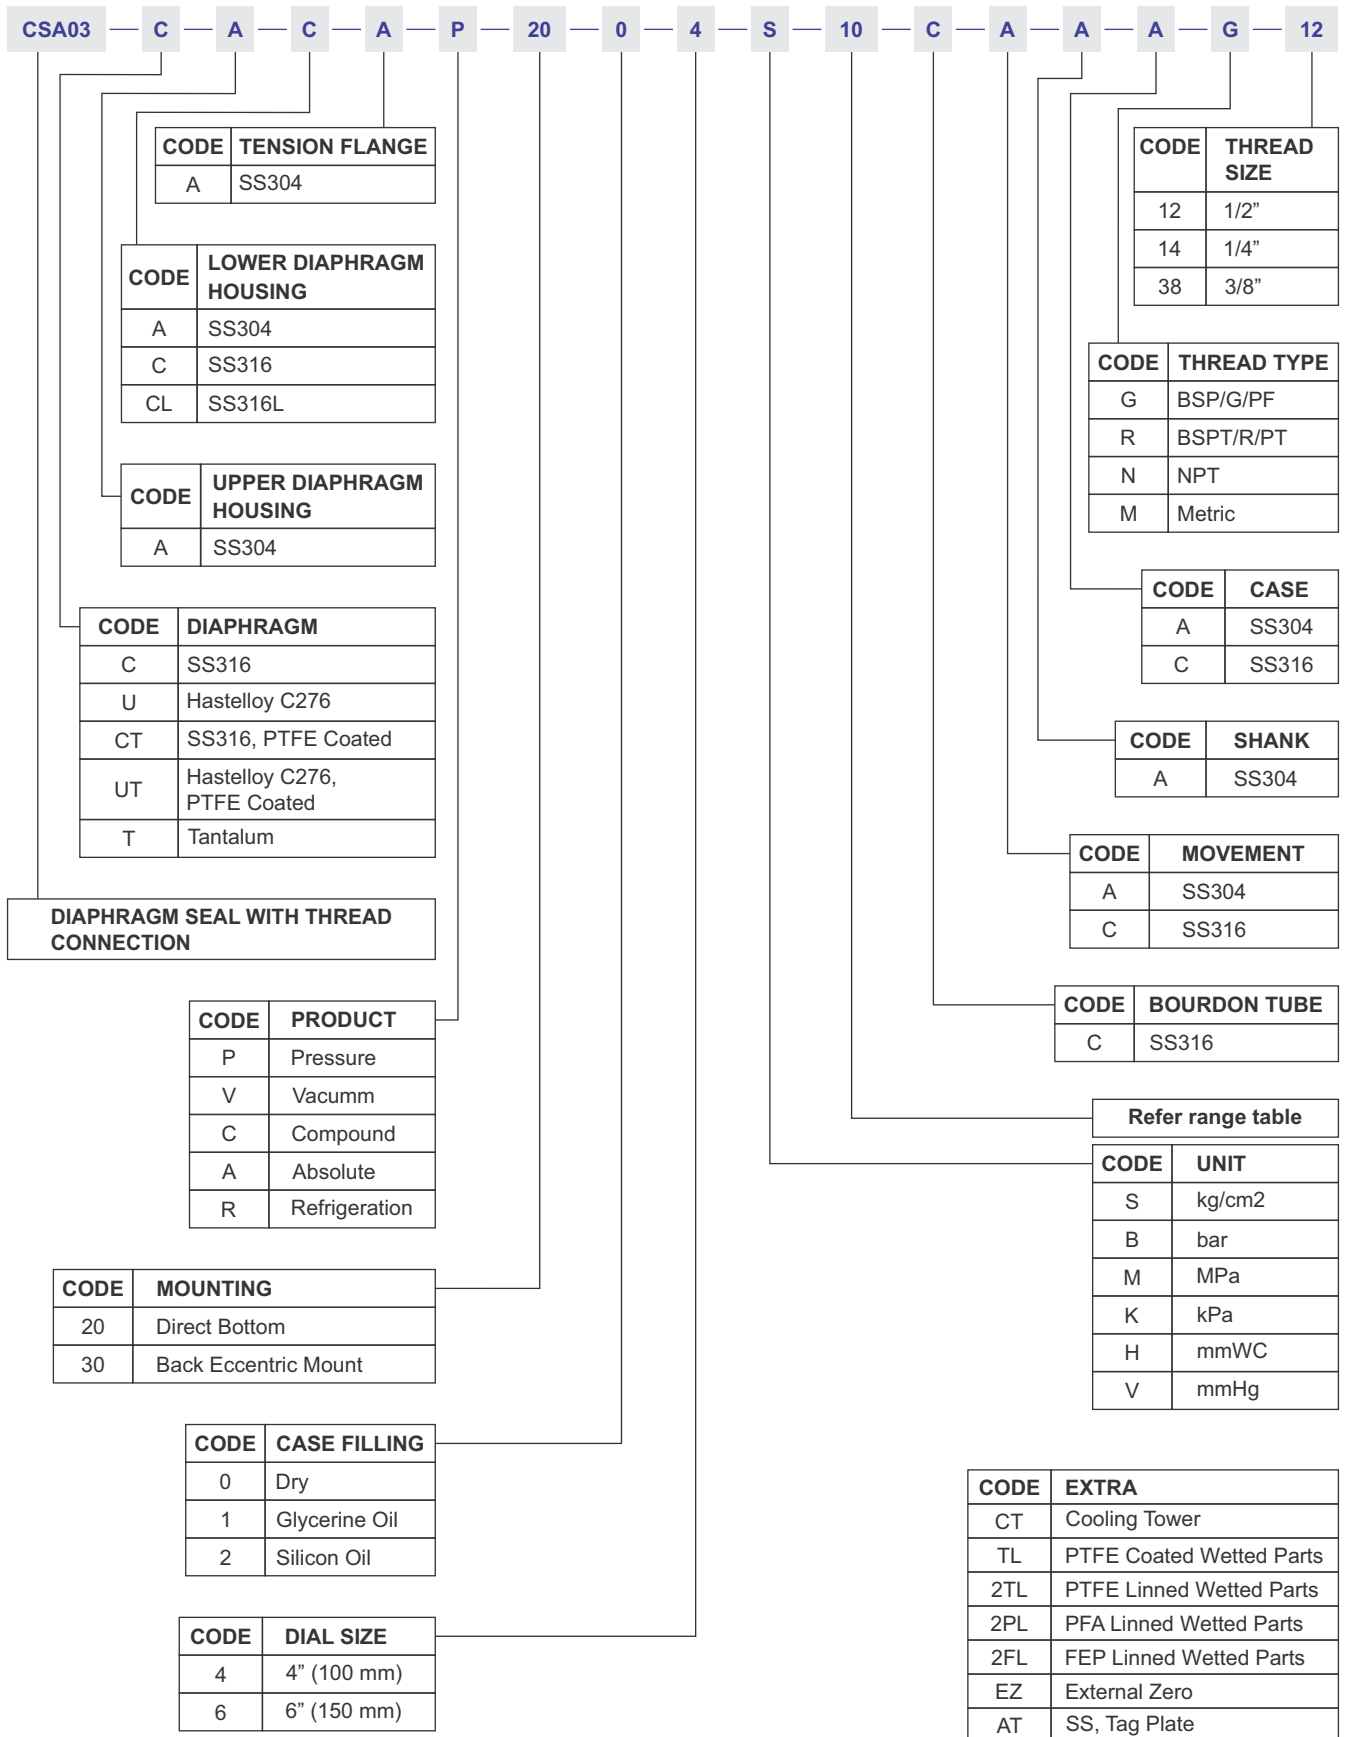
CSA03 — C — A — C — A — P — 20 — 0 — 4 — S — 10 — C — A — A — A — G — 12

| CODE | TENSION FLANGE |
|---|---|
| A | SS304 |

| CODE | LOWER DIAPHRAGM HOUSING |
|---|---|
| A | SS304 |
| C | SS316 |
| CL | SS316L |

| CODE | UPPER DIAPHRAGM HOUSING |
|---|---|
| A | SS304 |

| CODE | DIAPHRAGM |
|---|---|
| C | SS316 |
| U | Hastelloy C276 |
| CT | SS316, PTFE Coated |
| UT | Hastelloy C276, PTFE Coated |
| T | Tantalum |

DIAPHRAGM SEAL WITH THREAD CONNECTION

| CODE | PRODUCT |
|---|---|
| P | Pressure |
| V | Vacumm |
| C | Compound |
| A | Absolute |
| R | Refrigeration |

| CODE | MOUNTING |
|---|---|
| 20 | Direct Bottom |
| 30 | Back Eccentric Mount |

| CODE | CASE FILLING |
|---|---|
| 0 | Dry |
| 1 | Glycerine Oil |
| 2 | Silicon Oil |

| CODE | DIAL SIZE |
|---|---|
| 4 | 4” (100 mm) |
| 6 | 6” (150 mm) |

| CODE | THREAD SIZE |
|---|---|
| 12 | 1/2” |
| 14 | 1/4” |
| 38 | 3/8” |

| CODE | THREAD TYPE |
|---|---|
| G | BSP/G/PF |
| R | BSPT/R/PT |
| N | NPT |
| M | Metric |

| CODE | CASE |
|---|---|
| A | SS304 |
| C | SS316 |

| CODE | SHANK |
|---|---|
| A | SS304 |

| CODE | MOVEMENT |
|---|---|
| A | SS304 |
| C | SS316 |

| CODE | BOURDON TUBE |
|---|---|
| C | SS316 |

Refer range table

| CODE | UNIT |
|---|---|
| S | kg/cm2 |
| B | bar |
| M | MPa |
| K | kPa |
| H | mmWC |
| V | mmHg |

| CODE | EXTRA |
|---|---|
| CT | Cooling Tower |
| TL | PTFE Coated Wetted Parts |
| 2TL | PTFE Linned Wetted Parts |
| 2PL | PFA Linned Wetted Parts |
| 2FL | FEP Linned Wetted Parts |
| EZ | External Zero |
| AT | SS, Tag Plate |